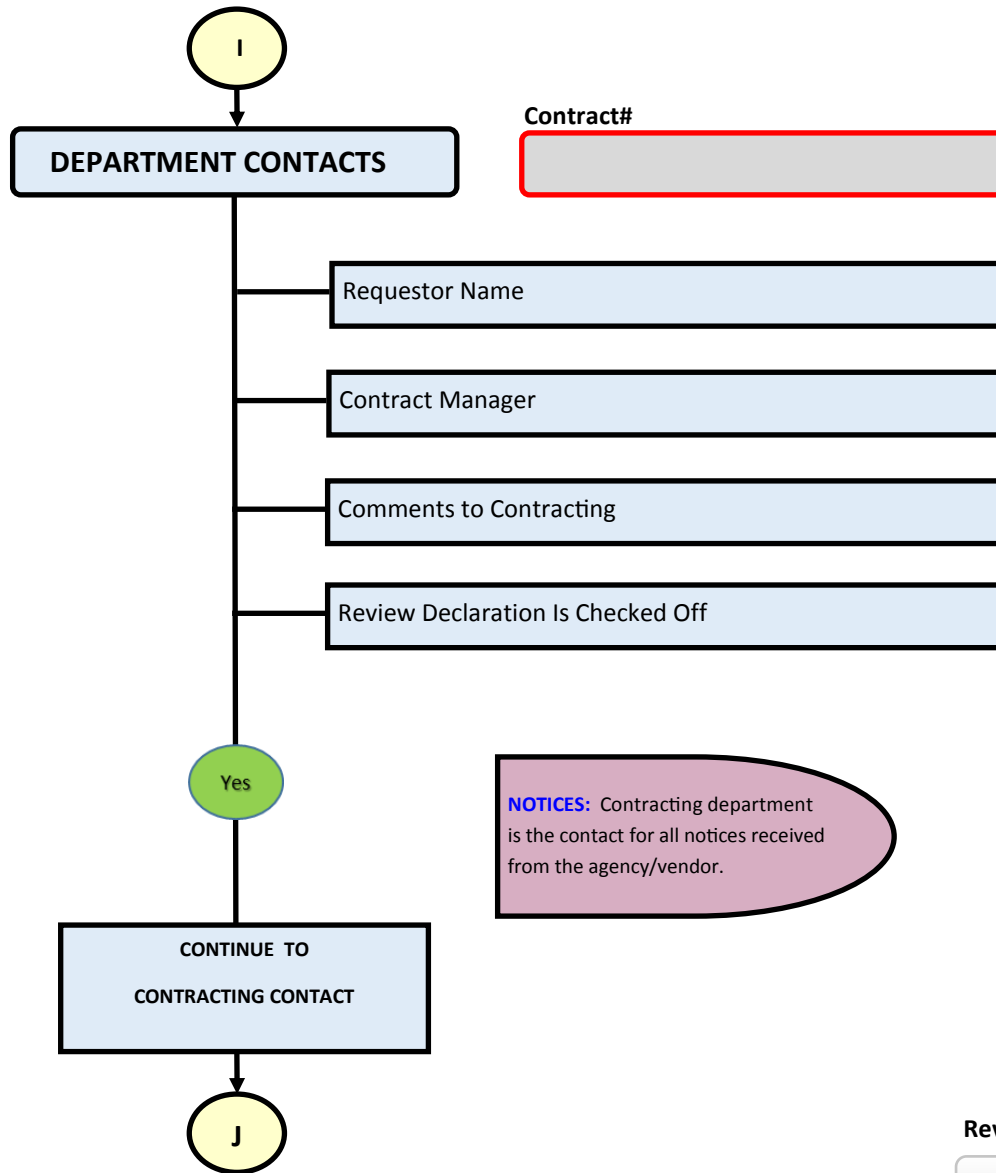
I

DEPARTMENT CONTACTS

Contract#

Requestor Name

Contract Manager

Comments to Contracting

Review Declaration Is Checked Off

Yes

NOTICES: Contracting department is the contact for all notices received from the agency/vendor.

CONTINUE TO

CONTRACTING CONTACT

J

Rev